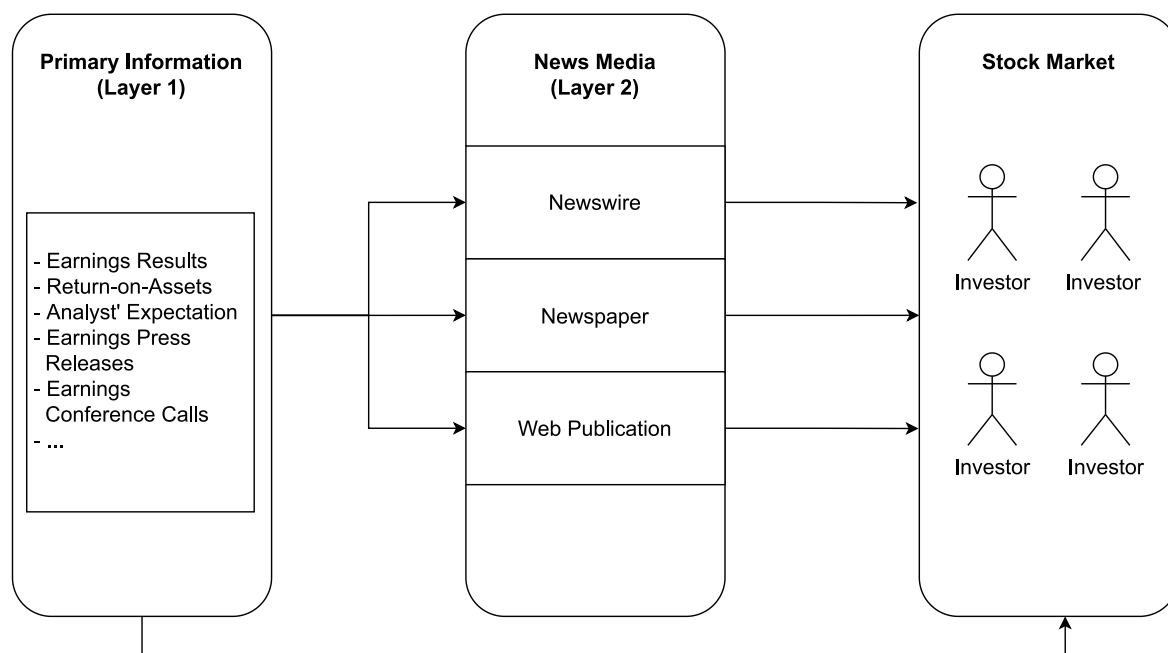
Primary Information
(Layer 1)

- Earnings Results
- Return-on-Assets
- Analyst' Expectation
- Earnings Press Releases
- Earnings Conference Calls
- ...

News Media
(Layer 2)

Newswire

Newspaper

Web Publication

Stock Market

Investor

Investor

Investor

Investor